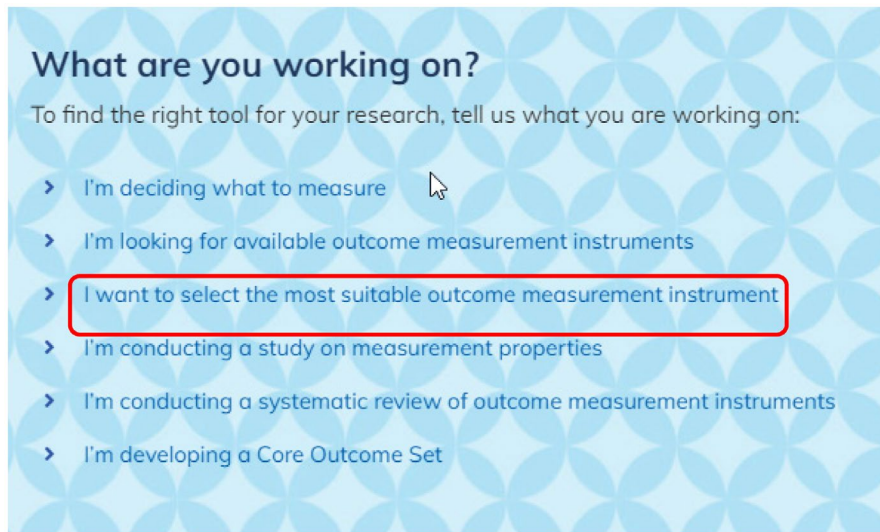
What are you working on?

To find the right tool for your research, tell us what you are working on:

› I'm deciding what to measure

› I'm looking for available outcome measurement instruments

› I want to select the most suitable outcome measurement instrument

› I'm conducting a study on measurement properties

› I'm conducting a systematic review of outcome measurement instruments

› I'm developing a Core Outcome Set